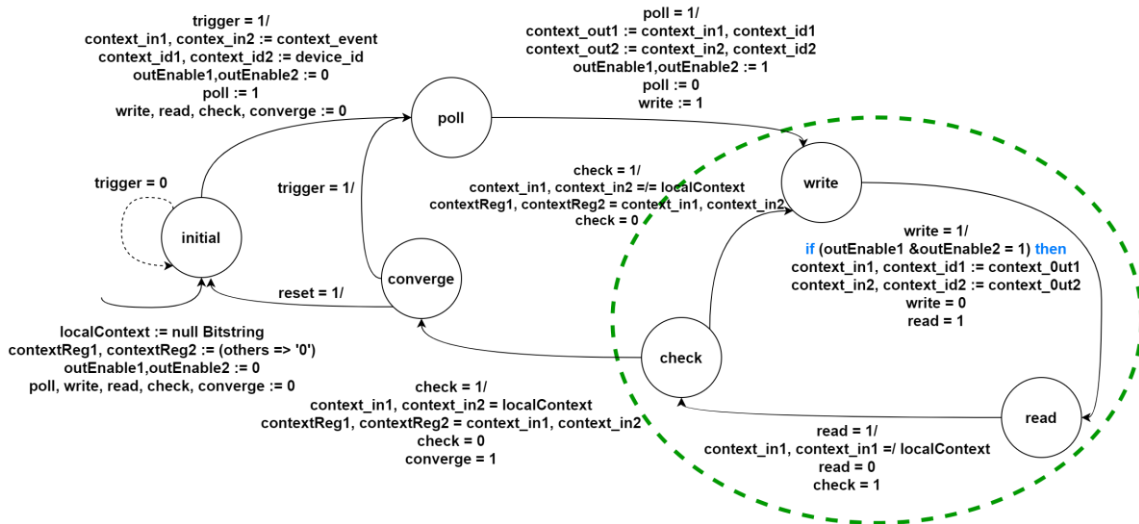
trigger = 1/
context_in1, contex_in2 := context_event
context_id1, context_id2 := device_id
outEnable1,outEnable2 := 0
poll := 1
write, read, check, converge := 0

poll = 1/
context_out1 := context_in1, context_id1
context_out2 := context_in2, context_id2
outEnable1,outEnable2 := 1
poll := 0
write := 1

poll

trigger = 0

trigger = 1/

check = 1/
context_in1, context_in2 =/= localContext
contextReg1, contextReg2 = context_in1, context_in2
check = 0

write

initial

converge

reset = 1/

write = 1/
if (outEnable1 &outEnable2 = 1) then
context_in1, context_id1 := context_0ut1
context_in2, context_id2 := context_0ut2
write = 0
read = 1

localContext := null Bitstring
contextReg1, contextReg2 := (others => '0')
outEnable1,outEnable2 := 0
poll, write, read, check, converge := 0

check

check = 1/
context_in1, context_in2 = localContext
contextReg1, contextReg2 = context_in1, context_in2
check = 0
converge = 1

read

read = 1/
context_in1, context_in1 =/ localContext
read = 0
check = 1